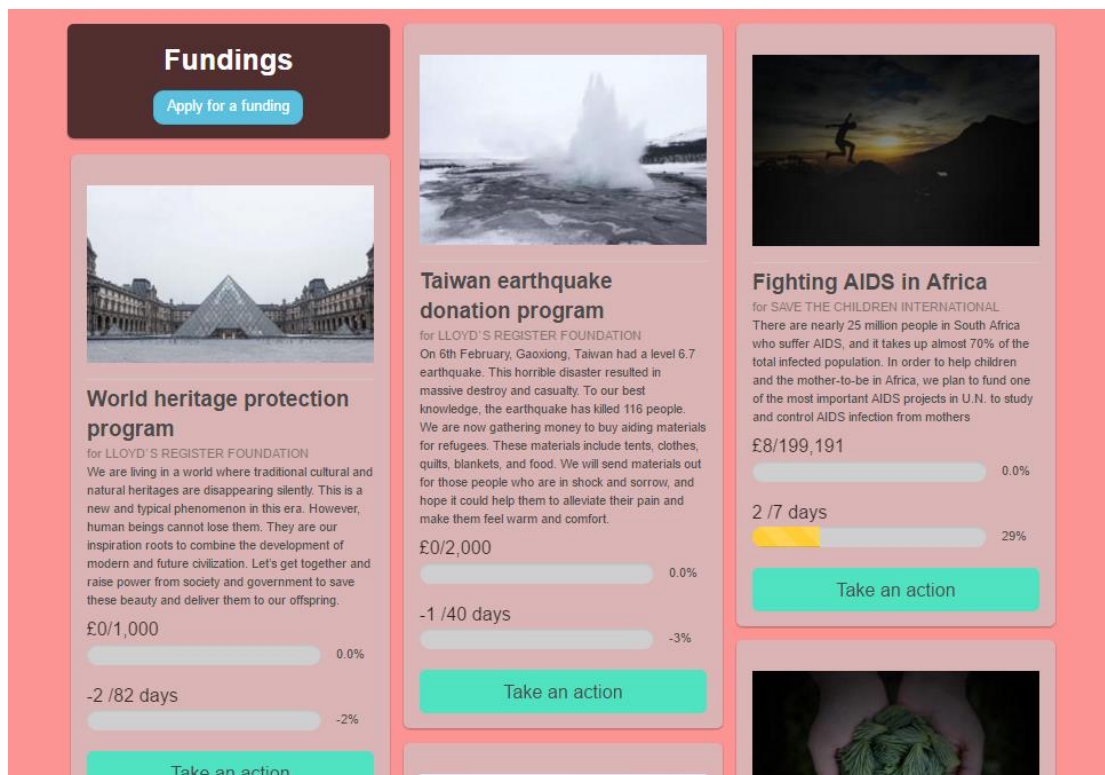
Fundings

Apply for a funding

World heritage protection program

for LLOYD'S REGISTER FOUNDATION

We are living in a world where traditional cultural and natural heritages are disappearing silently. This is a new and typical phenomenon in this era. However, human beings cannot lose them. They are our inspiration roots to combine the development of modern and future civilization. Let's get together and raise power from society and government to save these beauty and deliver them to our offspring.

£0/1,000

0.0%

-2 /82 days

-2%

Take an action

Taiwan earthquake donation program

for LLOYD'S REGISTER FOUNDATION

On 6th February, Gaoxiong, Taiwan had a level 6.7 earthquake. This horrible disaster resulted in massive destroy and casualty. To our best knowledge, the earthquake has killed 116 people. We are now gathering money to buy aiding materials for refugees. These materials include tents, clothes, quilts, blankets, and food. We will send materials out for those people who are in shock and sorrow, and hope it could help them to alleviate their pain and make them feel warm and comfort.

£0/2,000

0.0%

-1 /40 days

-3%

Take an action

Fighting AIDS in Africa

for SAVE THE CHILDREN INTERNATIONAL

There are nearly 25 million people in South Africa who suffer AIDS, and it takes up almost 70% of the total infected population. In order to help children and the mother-to-be in Africa, we plan to fund one of the most important AIDS projects in U.N. to study and control AIDS infection from mothers

£8/199,191

0.0%

2 /7 days

29%

Take an action